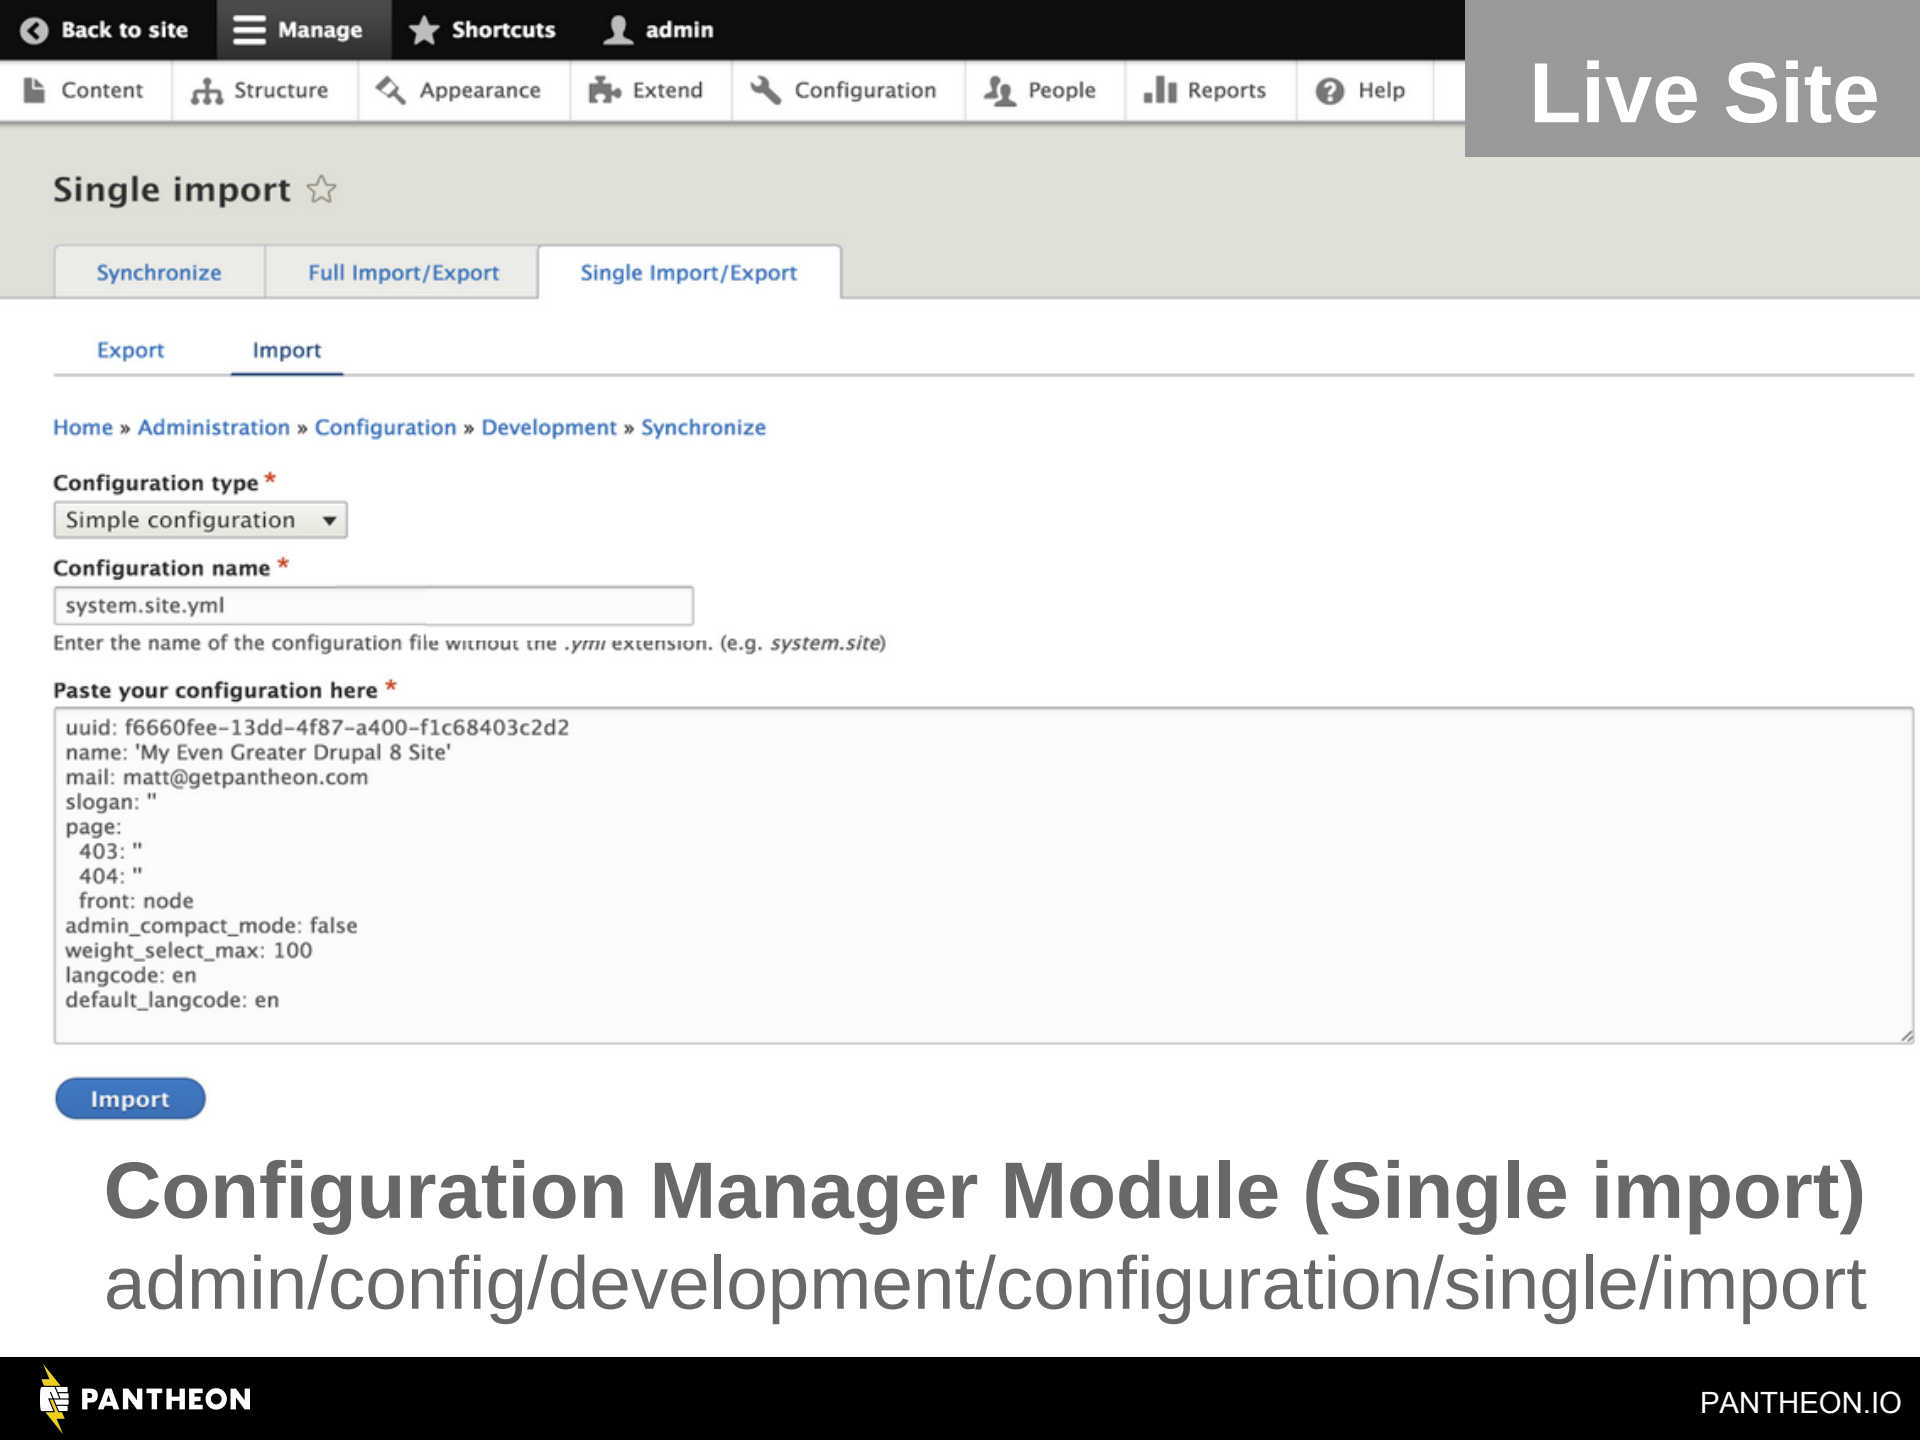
Back to site Manage Shortcuts admin

Content Structure Appearance Extend Configuration People Reports Help

Live Site

Single import ☆

Synchronize Full Import/Export Single Import/Export

Export Import

Home » Administration » Configuration » Development » Synchronize

Configuration type *

Simple configuration

Configuration name *

system.site.yml

Enter the name of the configuration file without the .yml extension. (e.g. system.site)

Paste your configuration here *

uuid: f6660fee-13dd-4f87-a400-f1c68403c2d2
name: 'My Even Greater Drupal 8 Site'
mail: matt@getpantheon.com
slogan: ''
page:
  403: ''
  404: ''
  front: node
admin_compact_mode: false
weight_select_max: 100
langcode: en
default_langcode: en

Import

Configuration Manager Module (Single import)

admin/config/development/configuration/single/import

PANTHEON

PANTHEON.IO